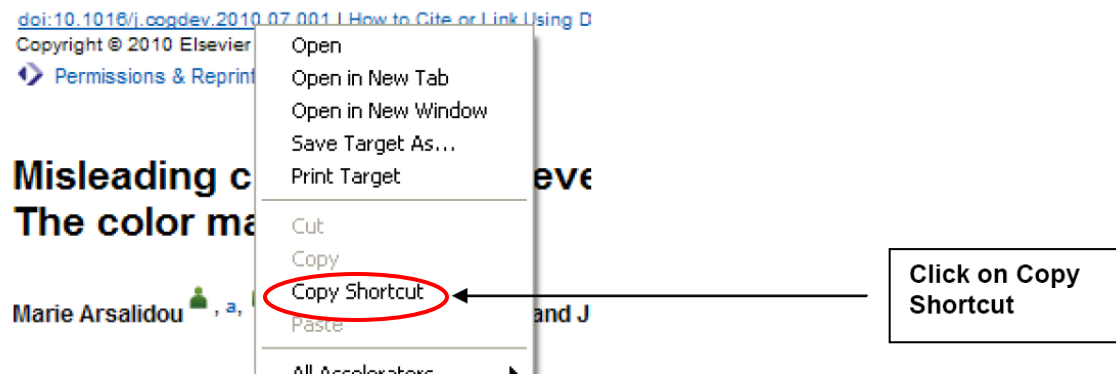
doi:10.1016/j.cogdev.2010.07.001 | How to Cite or Link Using D
Copyright © 2010 Elsevier
Permissions & Reprint

Open
Open in New Tab
Open in New Window
Save Target As...
Print Target
Cut
Copy
Copy Shortcut
Paste
All Accelerators

Misleading c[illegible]eve
The color ma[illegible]

Marie Arsalidou , a, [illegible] and J

Click on Copy Shortcut